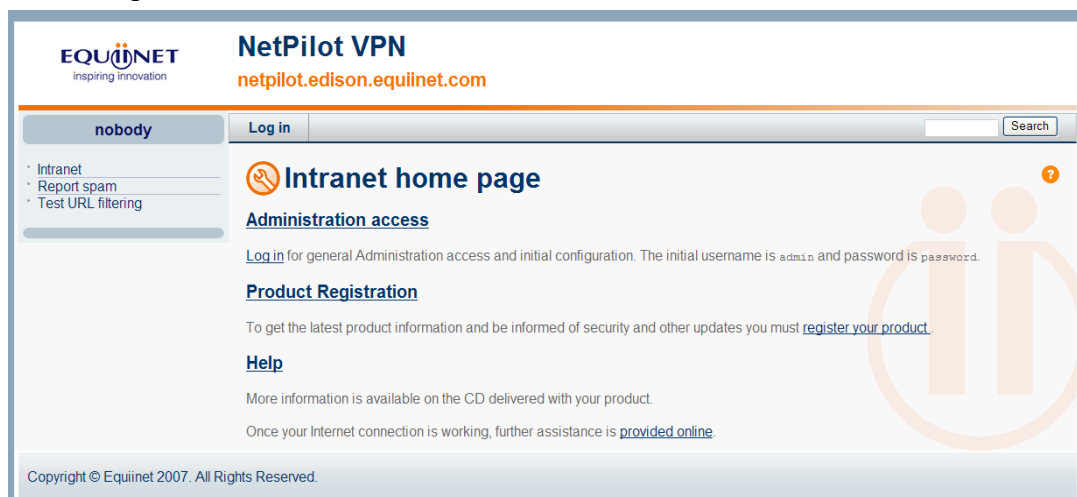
EQUIINET
inspiring innovation

NetPilot VPN
netpilot.edison.equiinet.com

nobody

Log in

Search

Intranet
Report spam
Test URL filtering

Intranet home page

Administration access

Log in for general Administration access and initial configuration. The initial username is admin and password is password.

Product Registration

To get the latest product information and be informed of security and other updates you must register your product.

Help

More information is available on the CD delivered with your product.

Once your Internet connection is working, further assistance is provided online.

Copyright © Equiinet 2007. All Rights Reserved.